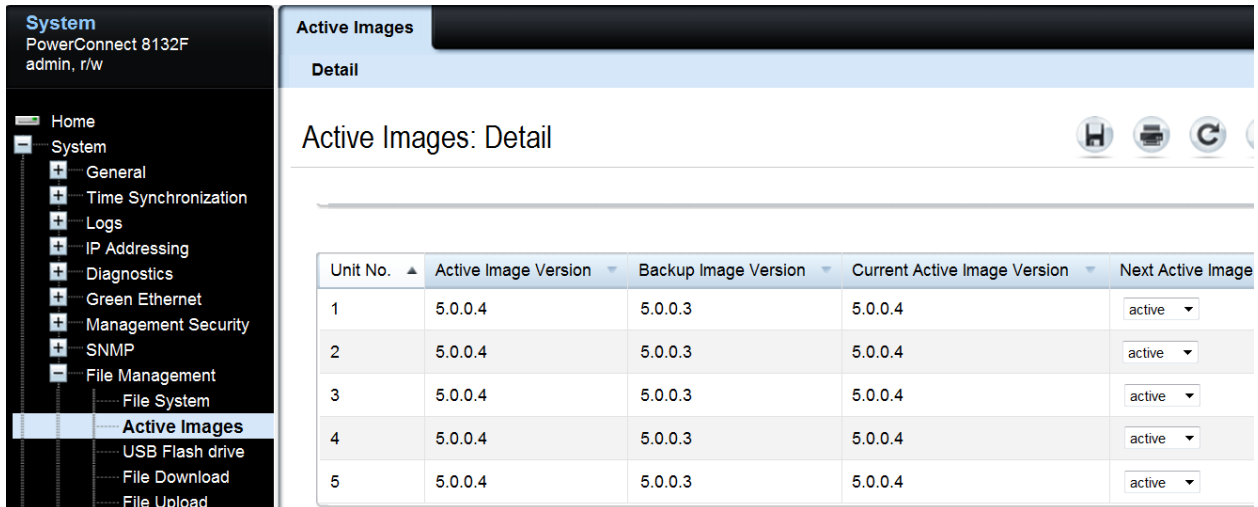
System
PowerConnect 8132F
admin, r/w

Home
System
General
Time Synchronization
Logs
IP Addressing
Diagnostics
Green Ethernet
Management Security
SNMP
File Management
File System
Active Images
USB Flash drive
File Download
File Upload

Active Images

Detail

Active Images: Detail

| Unit No. | Active Image Version | Backup Image Version | Current Active Image Version | Next Active Image |
|---|---|---|---|---|
| 1 | 5.0.0.4 | 5.0.0.3 | 5.0.0.4 | active |
| 2 | 5.0.0.4 | 5.0.0.3 | 5.0.0.4 | active |
| 3 | 5.0.0.4 | 5.0.0.3 | 5.0.0.4 | active |
| 4 | 5.0.0.4 | 5.0.0.3 | 5.0.0.4 | active |
| 5 | 5.0.0.4 | 5.0.0.3 | 5.0.0.4 | active |